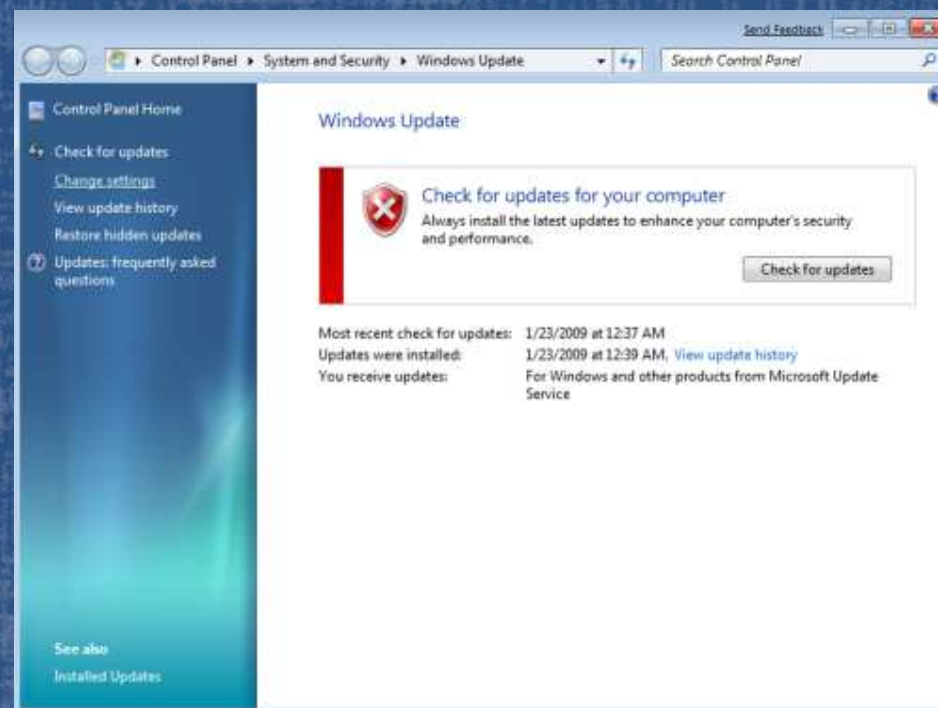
Send Feedback

Control Panel ▸ System and Security ▸ Windows Update

Search Control Panel

Control Panel Home

Check for updates

Change settings

View update history

Restore hidden updates

Updates: frequently asked questions

See also

Installed Updates

Windows Update

Check for updates for your computer

Always install the latest updates to enhance your computer's security and performance.

Check for updates

| Most recent check for updates: | 1/23/2009 at 12:37 AM |
|---|---|
| Updates were installed: | 1/23/2009 at 12:39 AM. View update history |
| You receive updates: | For Windows and other products from Microsoft Update Service |